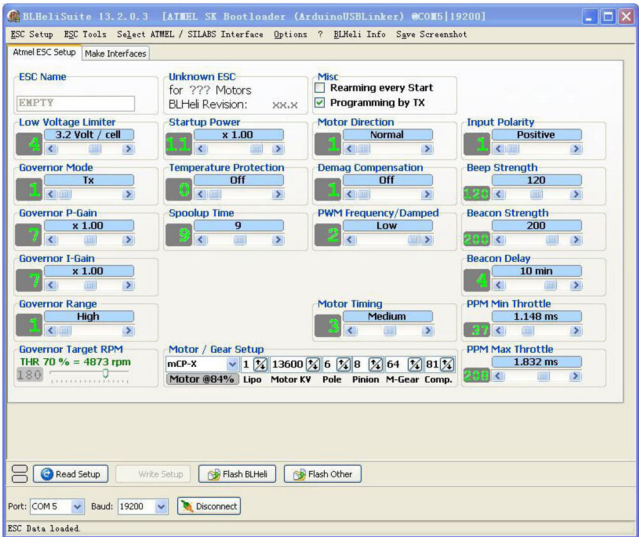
BLHeliSuite 13.2.0.3 [ATMEL SK Bootloader (ArduinoUSBLinker) @COM5[19200]

ESC Setup ESC Tools Select ATMEL / SILABS Interface Options ? BLHeli Info Save Screenshot

Atmel ESC Setup | Make Interfaces

ESC Name
EMPTY

Unknown ESC
for ??? Motors
BLHeli Revision: xx.xx

Misc
Rearming every Start
Programming by TX

Low Voltage Limiter
4
3.2 Volt / cell

Startup Power
11
x 1.00

Motor Direction
1
Normal

Input Polarity
1
Positive

Governor Mode
1
Tx

Temperature Protection
0
Off

Demag Compensation
1
Off

Beep Strength
120
120

Governor P-Gain
7
x 1.00

Spoolup Time
9
9

PWM Frequency/Damped
2
Low

Beacon Strength
200
200

Governor I-Gain
7
x 1.00

Beacon Delay
4
10 min

Governor Range
1
High

Motor Timing
3
Medium

PPM Min Throttle
37
1.148 ms

Governor Target RPM
THR 70 % = 4873 rpm
180

Motor / Gear Setup
mCP-X 1 13600 6 8 64 81
Motor @84% Lipo Motor KV Pole Pinion M-Gear Comp.

PPM Max Throttle
208
1.832 ms

Read Setup | Write Setup | Flash BLHeli | Flash Other

Port: COM 5 Baud: 19200 Disconnect

ESC Data loaded.